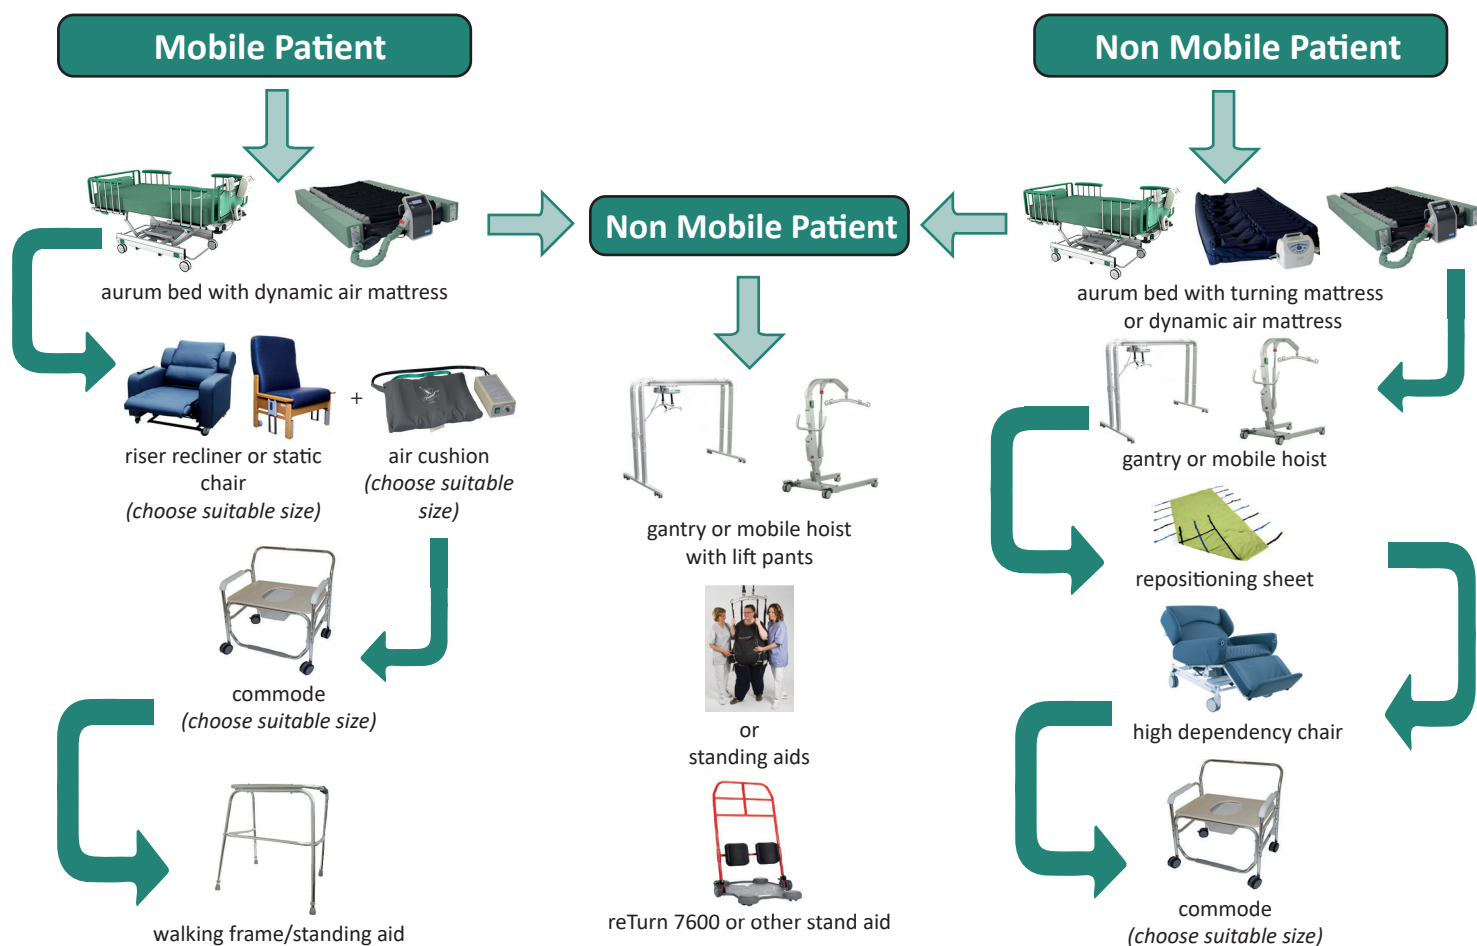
Mobile Patient

aurum bed with dynamic air mattress

riser recliner or static chair
(choose suitable size)

+

air cushion
(choose suitable size)

commode
(choose suitable size)

walking frame/standing aid

Non Mobile Patient

gantry or mobile hoist with lift pants

or
standing aids

reTurn 7600 or other stand aid

Non Mobile Patient

aurum bed with turning mattress or dynamic air mattress

gantry or mobile hoist

repositioning sheet

high dependency chair

commode
(choose suitable size)